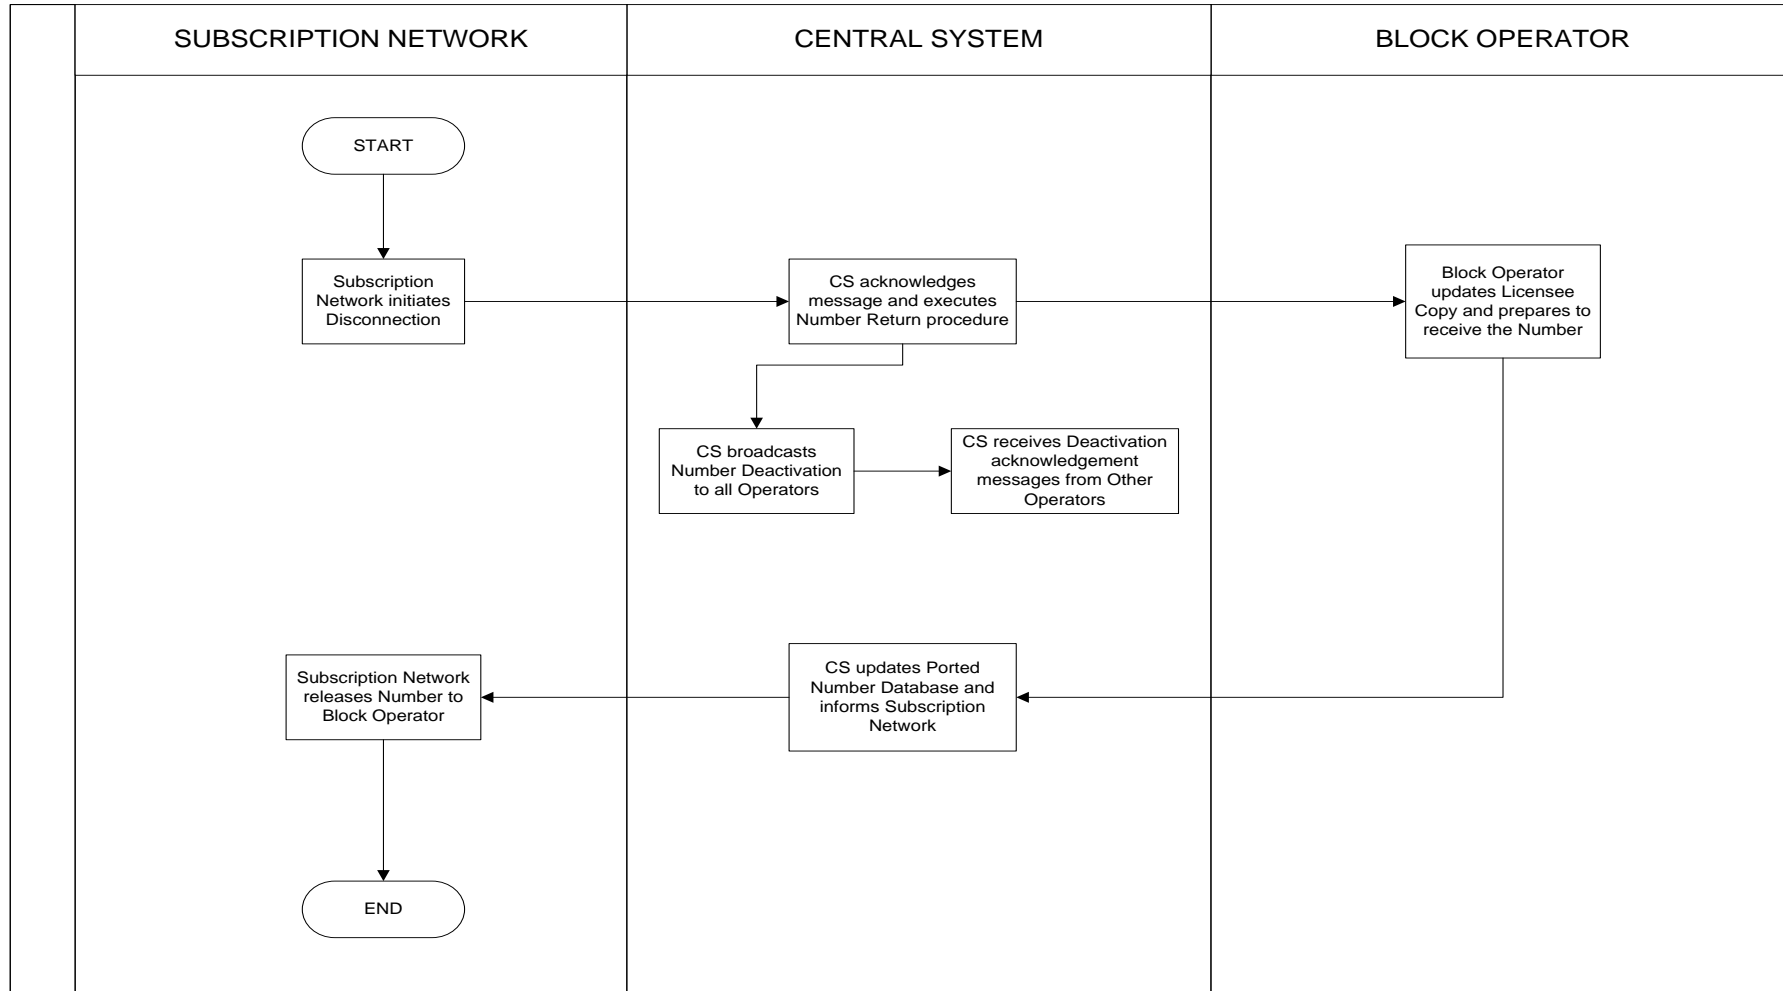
SUBSCRIPTION NETWORK

CENTRAL SYSTEM

BLOCK OPERATOR

START

Subscription Network initiates Disconnection

CS acknowledges message and executes Number Return procedure

Block Operator updates Licensee Copy and prepares to receive the Number

CS broadcasts Number Deactivation to all Operators

CS receives Deactivation acknowledgement messages from Other Operators

Subscription Network releases Number to Block Operator

CS updates Ported Number Database and informs Subscription Network

END